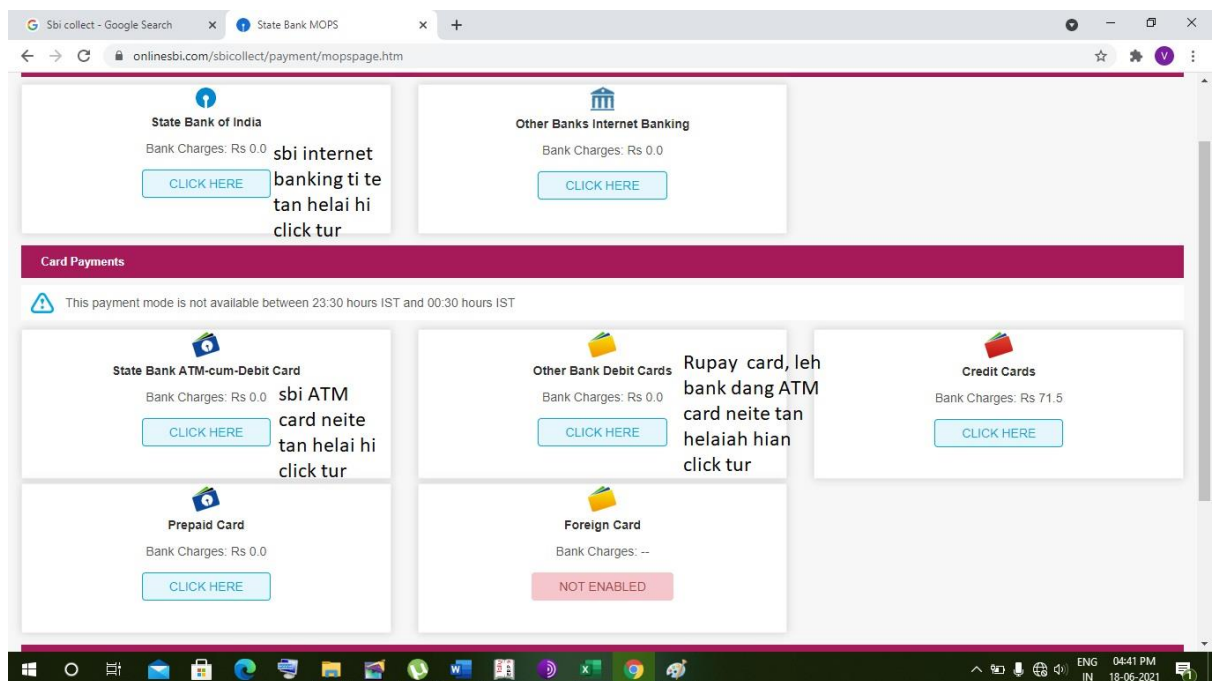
Sbi collect - Google Search
State Bank MOPS
onlinesbi.com/sbicollect/payment/mopspage.htm

State Bank of India
Bank Charges: Rs 0.0
CLICK HERE

sbi internet banking ti te tan helai hi click tur

Other Banks Internet Banking
Bank Charges: Rs 0.0
CLICK HERE

Card Payments

This payment mode is not available between 23:30 hours IST and 00:30 hours IST

State Bank ATM-cum-Debit Card
Bank Charges: Rs 0.0
CLICK HERE

sbi ATM card neite tan helai hi click tur

Other Bank Debit Cards
Bank Charges: Rs 0.0
CLICK HERE

Rupay card, leh bank dang ATM card neite tan helaiah hian click tur

Credit Cards
Bank Charges: Rs 71.5
CLICK HERE

Prepaid Card
Bank Charges: Rs 0.0
CLICK HERE

Foreign Card
Bank Charges: --
NOT ENABLED

ENG IN 04:41 PM 18-06-2021